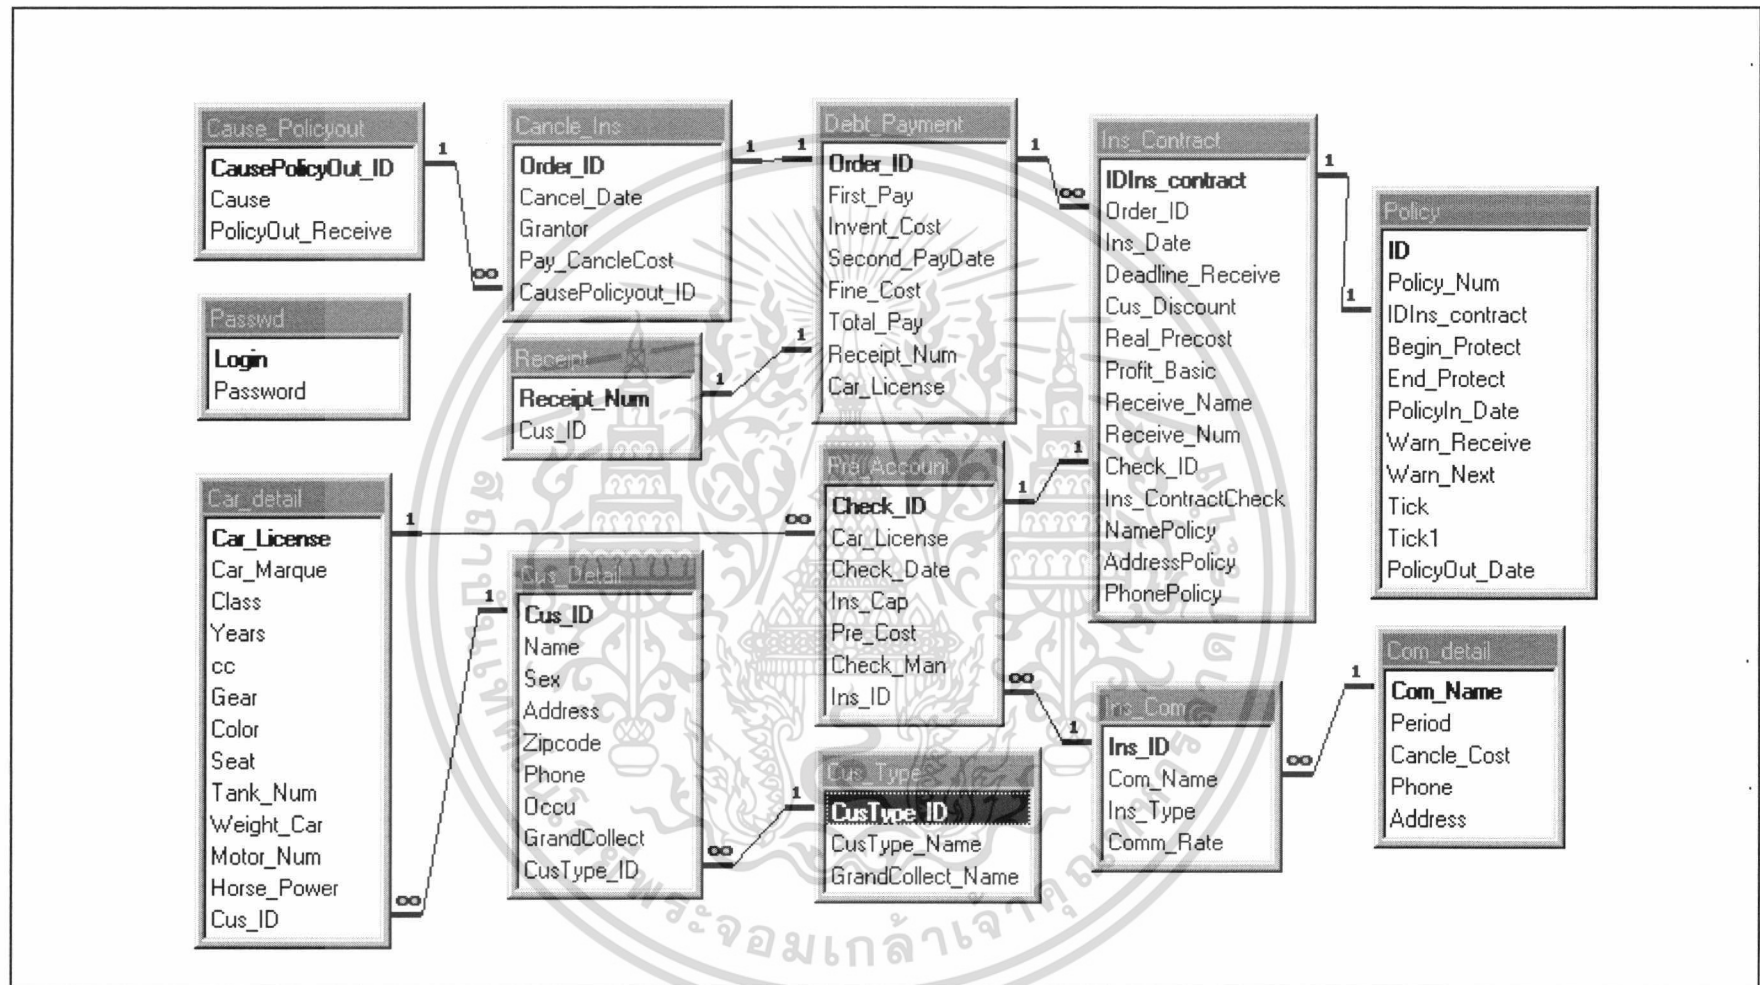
Cause_Policyout
CausePolicyOut_ID
Cause
PolicyOut_Receive

Passwd
Login
Password

Cancle_Ins
Order_ID
Cancel_Date
Grantor
Pay_CancleCost
CausePolicyout_ID

Receipt
Receipt_Num
Cus_ID

Debt_Payment
Order_ID
First_Pay
Invent_Cost
Second_PayDate
Fine_Cost
Total_Pay
Receipt_Num
Car_License

Ins_Contract
IDIns_contract
Order_ID
Ins_Date
Deadline_Receive
Cus_Discount
Real_Precost
Profit_Basic
Receive_Name
Receive_Num
Check_ID
Ins_ContractCheck
NamePolicy
AddressPolicy
PhonePolicy

Policy
ID
Policy_Num
IDIns_contract
Begin_Protect
End_Protect
PolicyIn_Date
Warn_Receive
Warn_Next
Tick
Tick1
PolicyOut_Date

Car_detail
Car_License
Car_Marque
Class
Years
cc
Gear
Color
Seat
Tank_Num
Weight_Car
Motor_Num
Horse_Power
Cus_ID

Cus_Detail
Cus_ID
Name
Sex
Address
Zipcode
Phone
Occu
GrandCollect
CusType_ID

Pre_Account
Check_ID
Car_License
Check_Date
Ins_Cap
Pre_Cost
Check_Man
Ins_ID

Cus_Type
CusType_ID
CusType_Name
GrandCollect_Name

Ins_Com
Ins_ID
Com_Name
Ins_Type
Comm_Rate

Com_detail
Com_Name
Period
Cancle_Cost
Phone
Address

1 ∞ 1 1 1 ∞ 1 1 1 1 1 1 ∞ 1 1 ∞ ∞ 1 ∞ 1 1 ∞ ∞

พระจอมเกล้าเจ้าคุณ